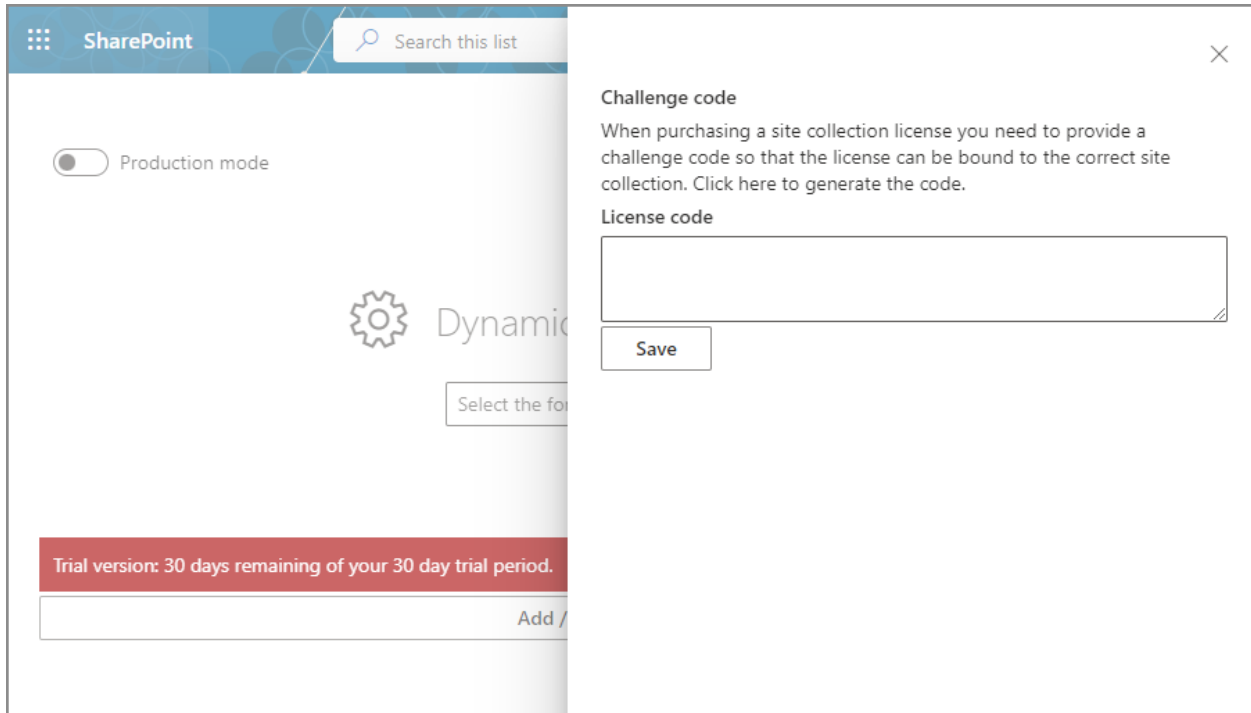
SharePoint

Search this list

Production mode

Dynamic

Select the fo

Trial version: 30 days remaining of your 30 day trial period.

Add /

Challenge code

When purchasing a site collection license you need to provide a challenge code so that the license can be bound to the correct site collection. Click here to generate the code.

License code

Save